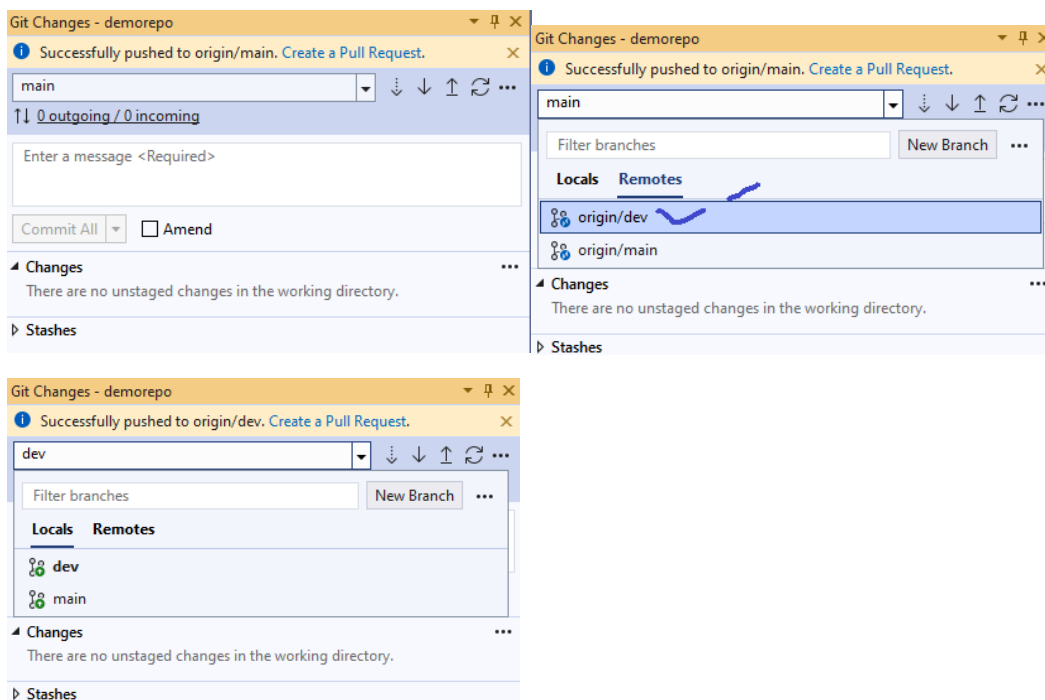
Git Changes - demorepo

Successfully pushed to origin/main. Create a Pull Request.

main

0 outgoing / 0 incoming

Enter a message <Required>

Commit All

Amend

Changes

There are no unstaged changes in the working directory.

Stashes

Git Changes - demorepo

Successfully pushed to origin/main. Create a Pull Request.

main

Filter branches

New Branch

Locals

Remotes

origin/dev

origin/main

Changes

There are no unstaged changes in the working directory.

Stashes

Git Changes - demorepo

Successfully pushed to origin/dev. Create a Pull Request.

dev

Filter branches

New Branch

Locals

Remotes

dev

main

Changes

There are no unstaged changes in the working directory.

Stashes